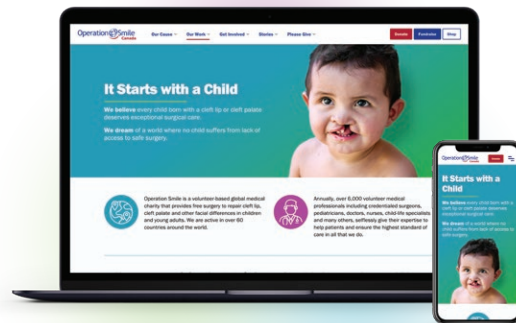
Operation Smile Canada

Our Cause Our Work Get Involved Stories Please Give

Donate Fundraise Shop

It Starts with a Child

We believe every child born with a cleft lip or cleft palate deserves exceptional surgical care.

We dream of a world where no child suffers from lack of access to safe surgery.

Operation Smile is a volunteer-based global medical charity that provides free surgery to repair cleft lip, cleft palate and other facial differences in children and young adults. We are active in over 60 countries around the world.

Annually, over 6,000 volunteer medical professionals including credentialed surgeons, pediatricians, doctors, nurses, child-life specialists and many others, selflessly give their expertise to help patients and ensure the highest standard of care in all that we do.

Operation Smile

Donate

It Starts with a Child

We believe every child born with a cleft lip or cleft palate deserves exceptional surgical care.

We dream of a world where no child suffers from lack of access to safe surgery.